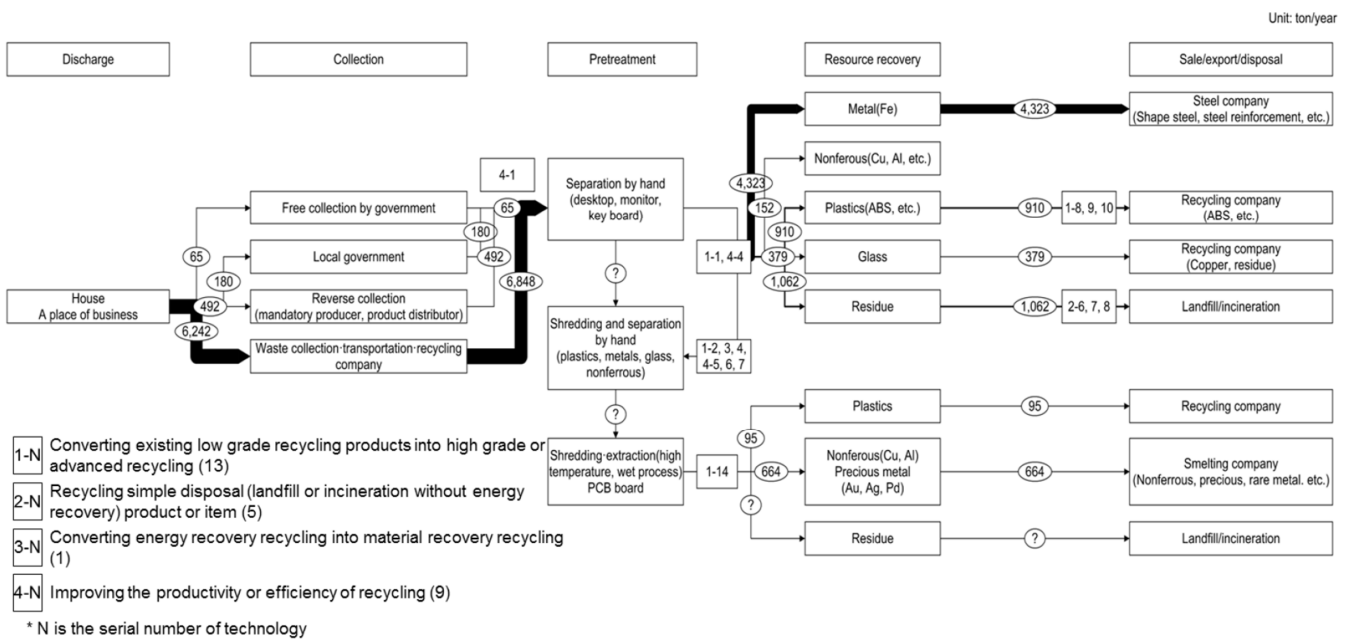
Unit: ton/year

Discharge

Collection

Pretreatment

Resource recovery

Sale/export/disposal

Metal(Fe)

4,323

Steel company (Shape steel, steel reinforcement, etc.)

Nonferous(Cu, Al, etc.)

4-1

Separation by hand (desktop, monitor, key board)

4,323

Free collection by government

65

152

Plastics(ABS, etc.)

910

1-8, 9, 10

Recycling company (ABS, etc.)

180

910

65

Local government

492

1-1, 4-4

379

Glass

379

Recycling company (Copper, residue)

180

?

1,062

House
A place of business

492

Reverse collection (mandatory producer, product distributor)

6,848

Residue

1,062

2-6, 7, 8

Landfill/incineration

6,242

Waste collection·transportation·recycling company

Shredding and separation by hand (plastics, metals, glass, nonferrous)

1-2, 3, 4, 4-5, 6, 7

?

Plastics

95

Recycling company

95

1-N Converting existing low grade recycling products into high grade or advanced recycling (13)

Shredding·extraction(high temperature, wet process) PCB board

1-14

664

Nonferous(Cu, Al)
Precious metal
(Au, Ag, Pd)

664

Smelting company (Nonferrous, precious, rare metal. etc.)

2-N Recycling simple disposal (landfill or incineration without energy recovery) product or item (5)

?

3-N Converting energy recovery recycling into material recovery recycling (1)

Residue

?

Landfill/incineration

4-N Improving the productivity or efficiency of recycling (9)

* N is the serial number of technology